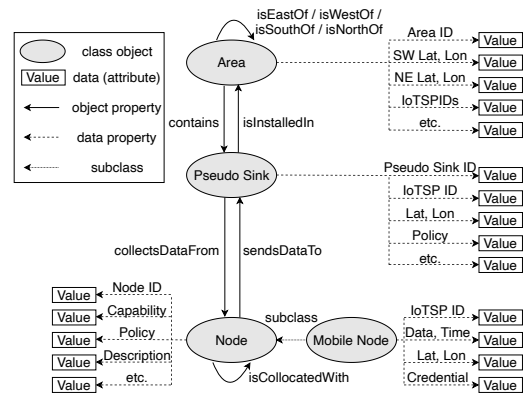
class object
Value data (attribute)
object property
data property
subclass

isEastOf / isWestOf / isSouthOf / isNorthOf
Area
Area ID
Value
SW Lat, Lon
Value
NE Lat, Lon
Value
IoTSPIDs
Value
etc.
Value

contains
isInstalledIn

Pseudo Sink
Pseudo Sink ID
Value
IoTSP ID
Value
Lat, Lon
Value
Policy
Value
etc.
Value

collectsDataFrom
sendsDataTo

Node ID
Value
Capability
Value
Policy
Value
Description
Value
etc.
Value

Node
subclass
Mobile Node
isCollocatedWith

IoTSP ID
Value
Data, Time
Value
Lat, Lon
Value
Credential
Value